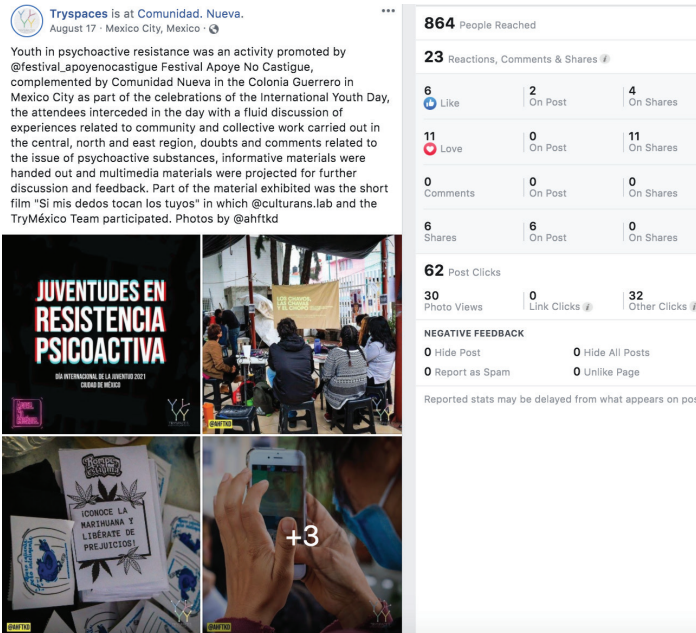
Tryspaces is at Comunidad. Nueva.
August 17 · Mexico City, Mexico ·

Youth in psychoactive resistance was an activity promoted by @festival_apoyenocastigue Festival Apoye No Castigue, complemented by Comunidad Nueva in the Colonia Guerrero in Mexico City as part of the celebrations of the International Youth Day, the attendees interceded in the day with a fluid discussion of experiences related to community and collective work carried out in the central, north and east region, doubts and comments related to the issue of psychoactive substances, informative materials were handed out and multimedia materials were projected for further discussion and feedback. Part of the material exhibited was the short film "Si mis dedos tocan los tuyos" in which @culturans.lab and the TryMéxico Team participated. Photos by @ahftkd

JUVENTUDES EN RESISTENCIA PSICOACTIVA
DÍA INTERNACIONAL DE LA JUVENTUD 2021
CIUDAD DE MÉXICO

LOS CHAVOS, LAS CHAVAS Y EL CHOPO

@AHFTKD

¡CONOCE LA MARIHUANA Y LIBÉRATE DE PREJUICIOS!

@AHFTKD

@AHFTKD

+3

864 People Reached

23 Reactions, Comments & Shares

| | | |
|---|---|---|
| 6 Like | 2 On Post | 4 On Shares |
| 11 Love | 0 On Post | 11 On Shares |
| 0 Comments | 0 On Post | 0 On Shares |
| 6 Shares | 6 On Post | 0 On Shares |

62 Post Clicks

| | | |
|---|---|---|
| 30 Photo Views | 0 Link Clicks | 32 Other Clicks |

NEGATIVE FEEDBACK
0 Hide Post 0 Hide All Posts
0 Report as Spam 0 Unlike Page

Reported stats may be delayed from what appears on pos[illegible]